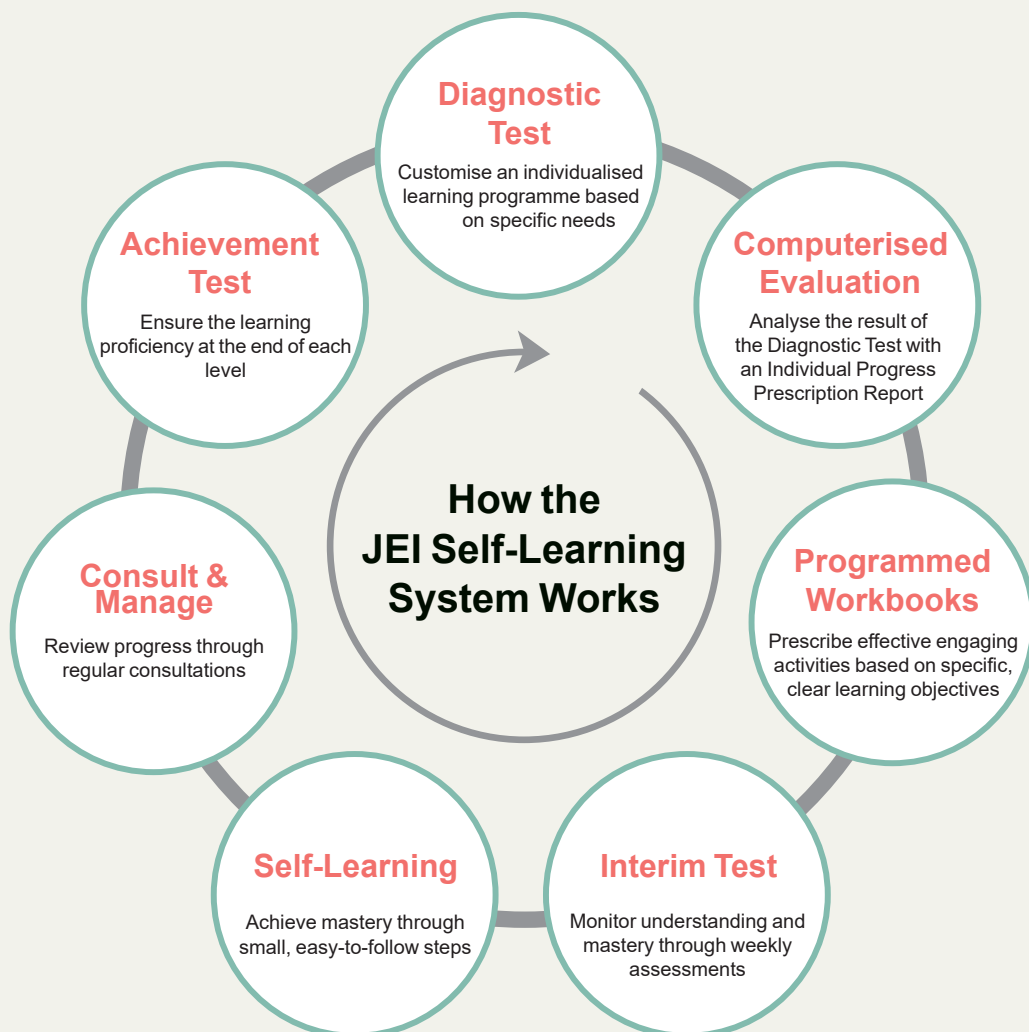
Diagnostic Test

Customise an individualised learning programme based on specific needs

Computerised Evaluation

Analyse the result of the Diagnostic Test with an Individual Progress Prescription Report

Programmed Workbooks

Prescribe effective engaging activities based on specific, clear learning objectives

Interim Test

Monitor understanding and mastery through weekly assessments

Self-Learning

Achieve mastery through small, easy-to-follow steps

Consult & Manage

Review progress through regular consultations

Achievement Test

Ensure the learning proficiency at the end of each level

How the JEI Self-Learning System Works